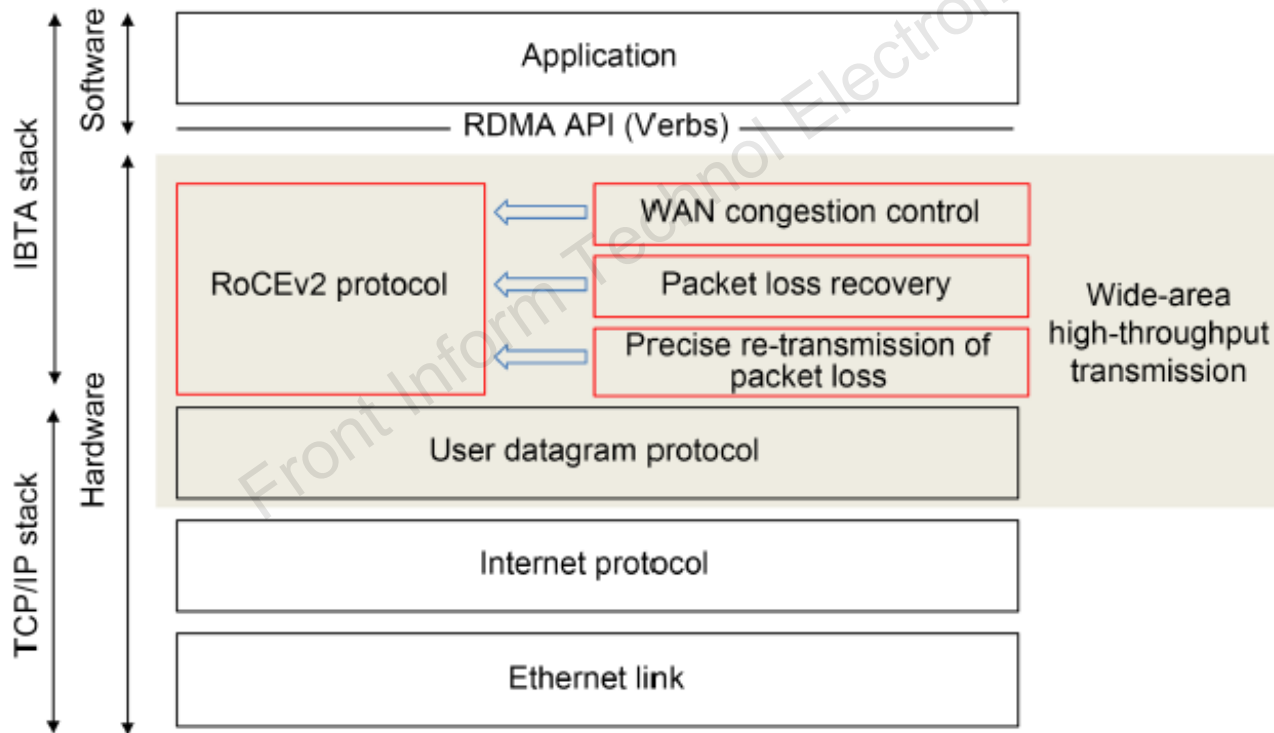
IBTA stack

Software

Application

RDMA API (Verbs)

RoCEv2 protocol

WAN congestion control

Packet loss recovery

Precise re-transmission of packet loss

Wide-area high-throughput transmission

User datagram protocol

TCP/IP stack

Hardware

Internet protocol

Ethernet link

Front Inform Technol Electron